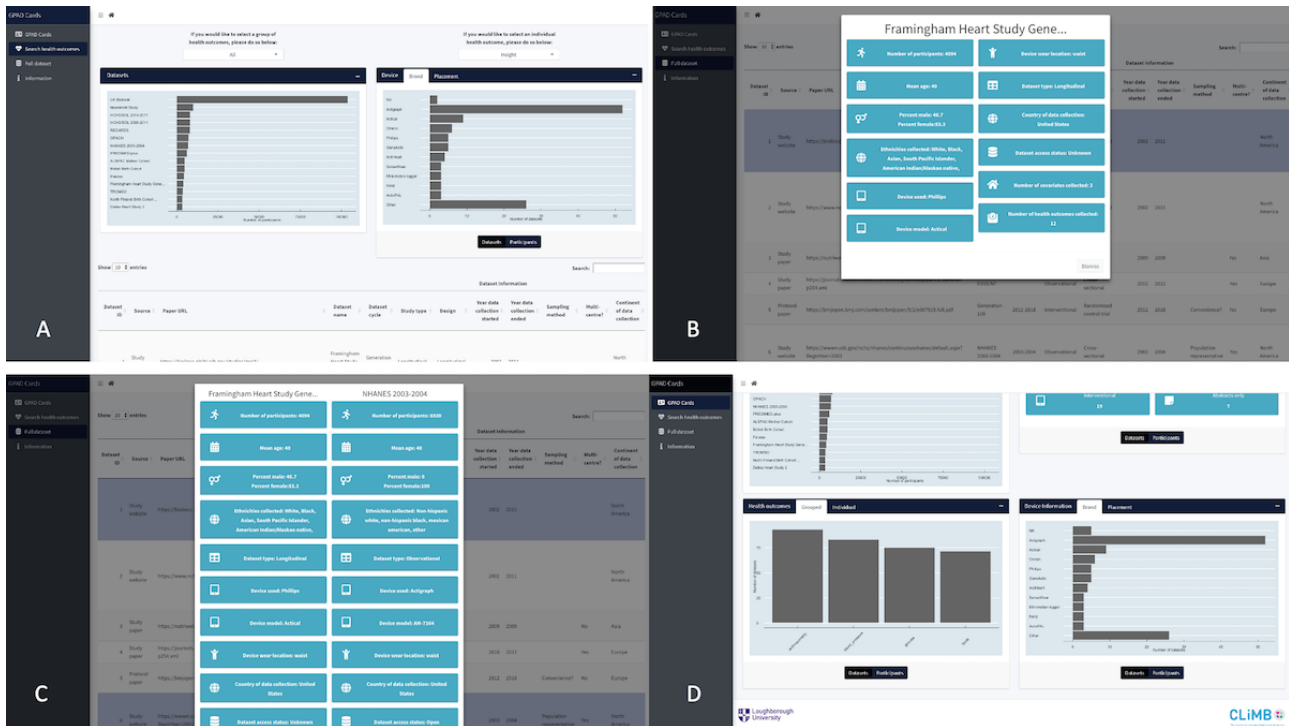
GPAD Cards

GPAD Cards
Search health outcomes
Full dataset
Information

If you would like to select a group of health outcomes, please do so below:
All

If you would like to select an individual health outcome, please do so below:
Height

Datasets

Device Brand Placement

UK Biobank
Framingham Heart Study Gene...
NHANES 2003-2004

Datasets Participants

Show 10 entries
Search:

Dataset Information

| Dataset ID | Source | Paper URL | Dataset name | Dataset cycle | Study type | Design | Year data collection started | Year data collection ended | Sampling method | Multi-centre? | Continent of data collection |
|---|---|---|---|---|---|---|---|---|---|---|---|
| 1 | Study website | | Framingham Heart Study | Generation | Longitudinal | Longitudinal | 2002 | 2011 | | | North America |

A

GPAD Cards
Search health outcomes
Full dataset
Information

Framingham Heart Study Gene...

Number of participants: 4094
Device wear location: waist
Mean age: 40
Dataset type: Longitudinal
Percent male: 46.7
Percent female:53.3
Country of data collection: United States
Ethnicities collected: White, Black, Asian, South Pacific Islander, American Indian/Alaskan native,
Dataset access status: Unknown
Device used: Phillips
Number of covariates collected: 2
Device model: Actical
Number of health outcomes collected: 12

Dismiss

B

GPAD Cards
Search health outcomes
Full dataset
Information

Framingham Heart Study Gene...
NHANES 2003-2004

Number of participants: 4094
Number of participants: 8320
Mean age: 40
Mean age: 40
Percent male: 46.7
Percent female:53.3
Percent male: 0
Percent female:100
Ethnicities collected: White, Black, Asian, South Pacific Islander, American Indian/Alaskan native,
Ethnicities collected: Non-hispanic white, non-hispanic black, mexican american, other
Dataset type: Longitudinal
Dataset type: Observational
Device used: Phillips
Device used: Actigraph
Device model: Actical
Device model: AM-7164
Device wear location: waist
Device wear location: waist
Country of data collection: United States
Country of data collection: United States
Dataset access status: Unknown
Dataset access status: Open

C

GPAD Cards
Search health outcomes
Full dataset
Information

Interventional
19
Abstracts only
7

Datasets Participants

Health outcomes Grouped Individual

Device Information Brand Placement

Datasets Participants

Datasets Participants

D

Loughborough University
CLiMB